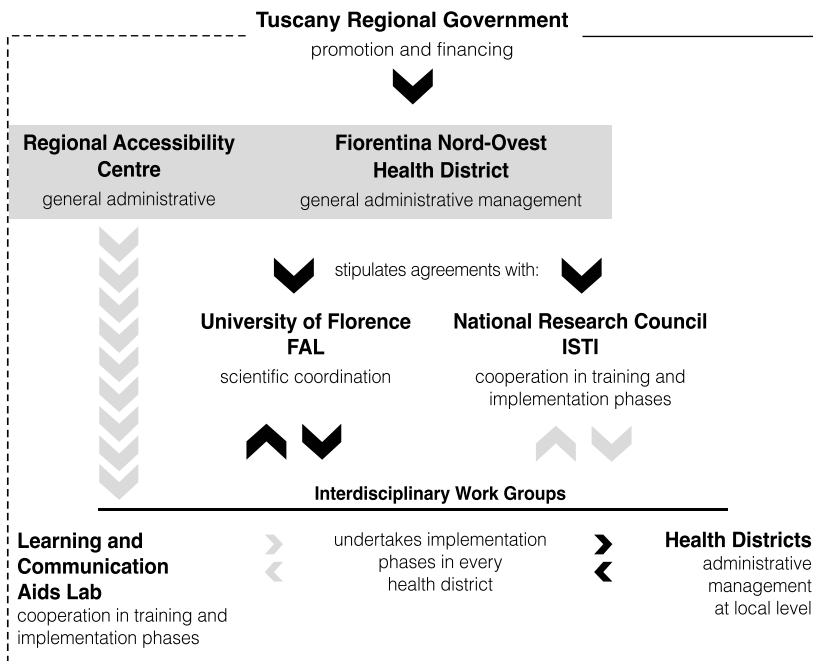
Tuscany Regional Government
promotion and financing

Regional Accessibility Centre
general administrative

Fiorentina Nord-Ovest Health District
general administrative management

stipulates agreements with:

University of Florence FAL
scientific coordination

National Research Council ISTI
cooperation in training and implementation phases

Interdisciplinary Work Groups

Learning and Communication Aids Lab
cooperation in training and implementation phases

undertakes implementation phases in every health district

Health Districts
administrative management at local level